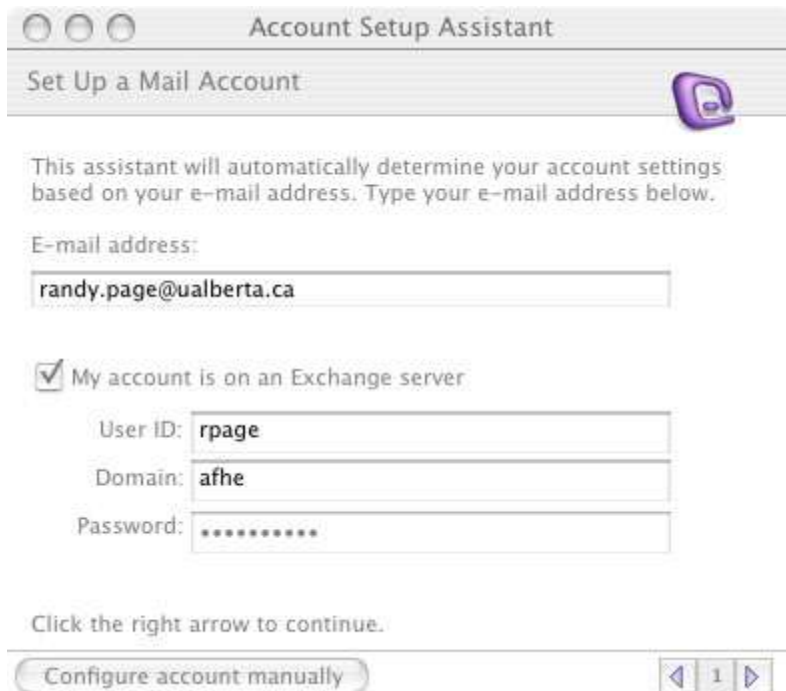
Account Setup Assistant

Set Up a Mail Account

This assistant will automatically determine your account settings based on your e-mail address. Type your e-mail address below.

E-mail address:

randy.page@ualberta.ca

My account is on an Exchange server

User ID: rpage

Domain: afhe

Password: •••••••••••

Click the right arrow to continue.

Configure account manually

1